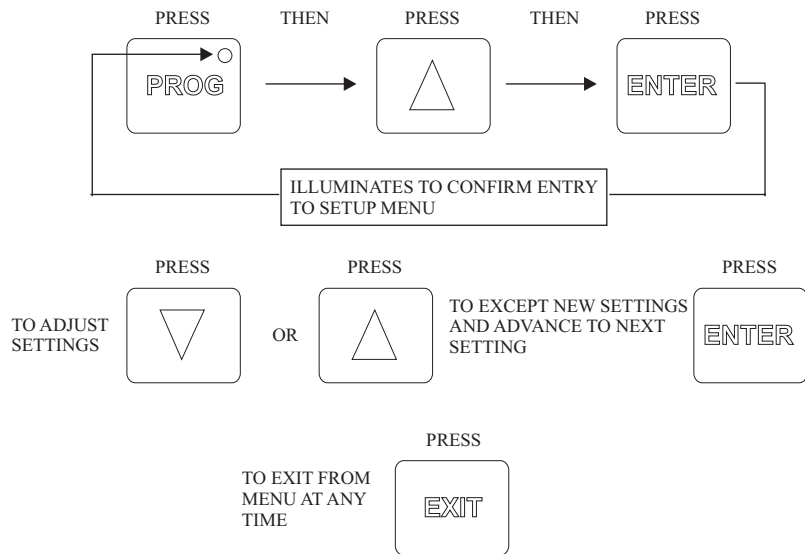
PRESS THEN PRESS THEN PRESS

PROG

ENTER

ILLUMINATES TO CONFIRM ENTRY TO SETUP MENU

PRESS PRESS PRESS

TO ADJUST SETTINGS

OR

TO EXCEPT NEW SETTINGS AND ADVANCE TO NEXT SETTING

ENTER

PRESS

TO EXIT FROM MENU AT ANY TIME

EXIT